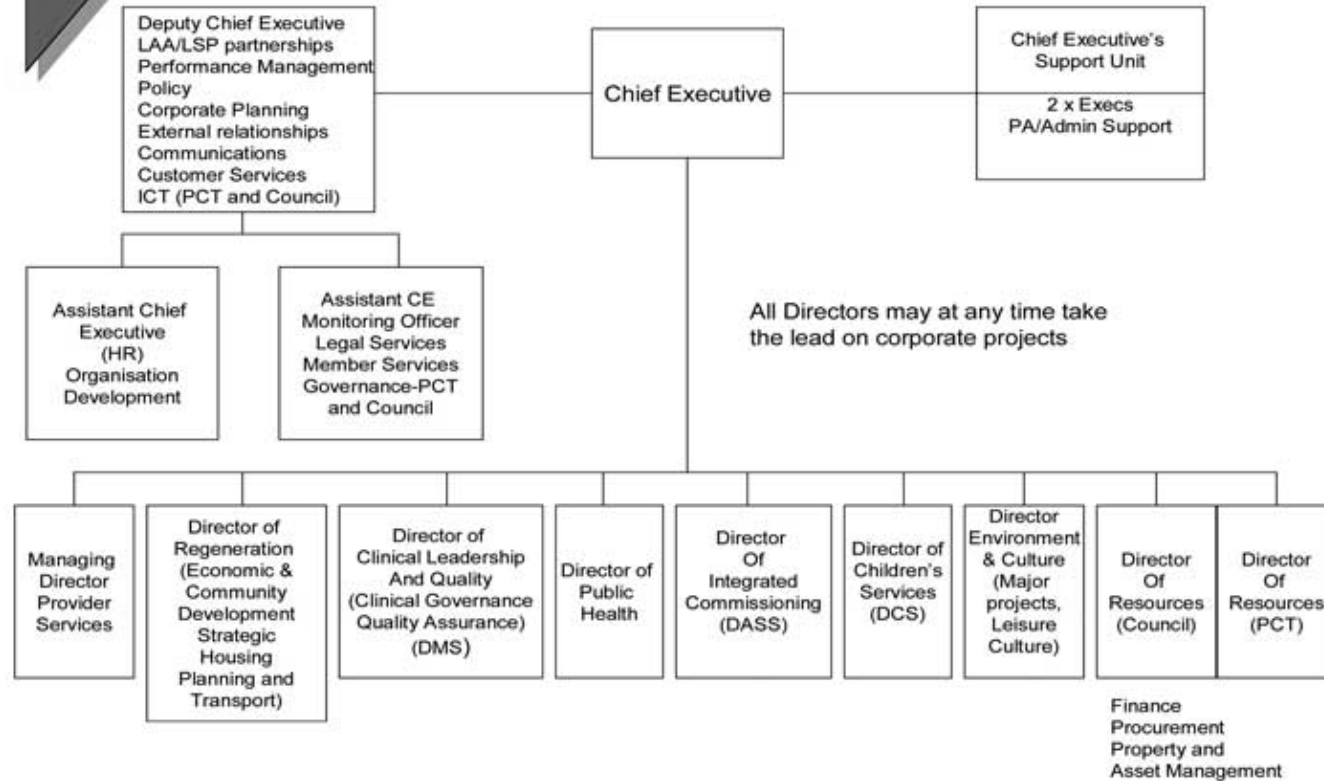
Deputy Chief Executive
LAA/LSP partnerships
Performance Management
Policy
Corporate Planning
External relationships
Communications
Customer Services
ICT (PCT and Council)

Chief Executive

Chief Executive's Support Unit

2 x Execs
PA/Admin Support

Assistant Chief Executive (HR) Organisation Development

Assistant CE
Monitoring Officer
Legal Services
Member Services
Governance-PCT and Council

All Directors may at any time take the lead on corporate projects

Managing Director Provider Services

Director of Regeneration (Economic & Community Development Strategic Housing Planning and Transport)

Director of Clinical Leadership And Quality (Clinical Governance Quality Assurance) (DMS)

Director of Public Health

Director Of Integrated Commissioning (DASS)

Director of Children's Services (DCS)

Director Environment & Culture (Major projects, Leisure Culture)

Director Of Resources (Council)

Director Of Resources (PCT)

Finance
Procurement
Property and Asset Management